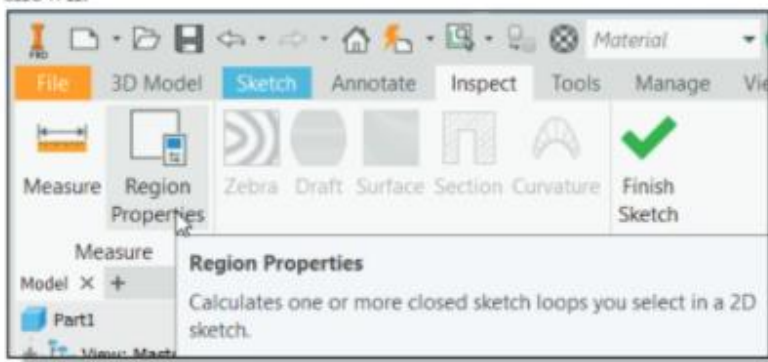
Material

File 3D Model Sketch Annotate Inspect Tools Manage Vi

Measure Region Properties Zebra Draft Surface Section Curvature Finish Sketch

Measure

Model × +

Part1

View: Mast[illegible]

Region Properties

Calculates one or more closed sketch loops you select in a 2D sketch.